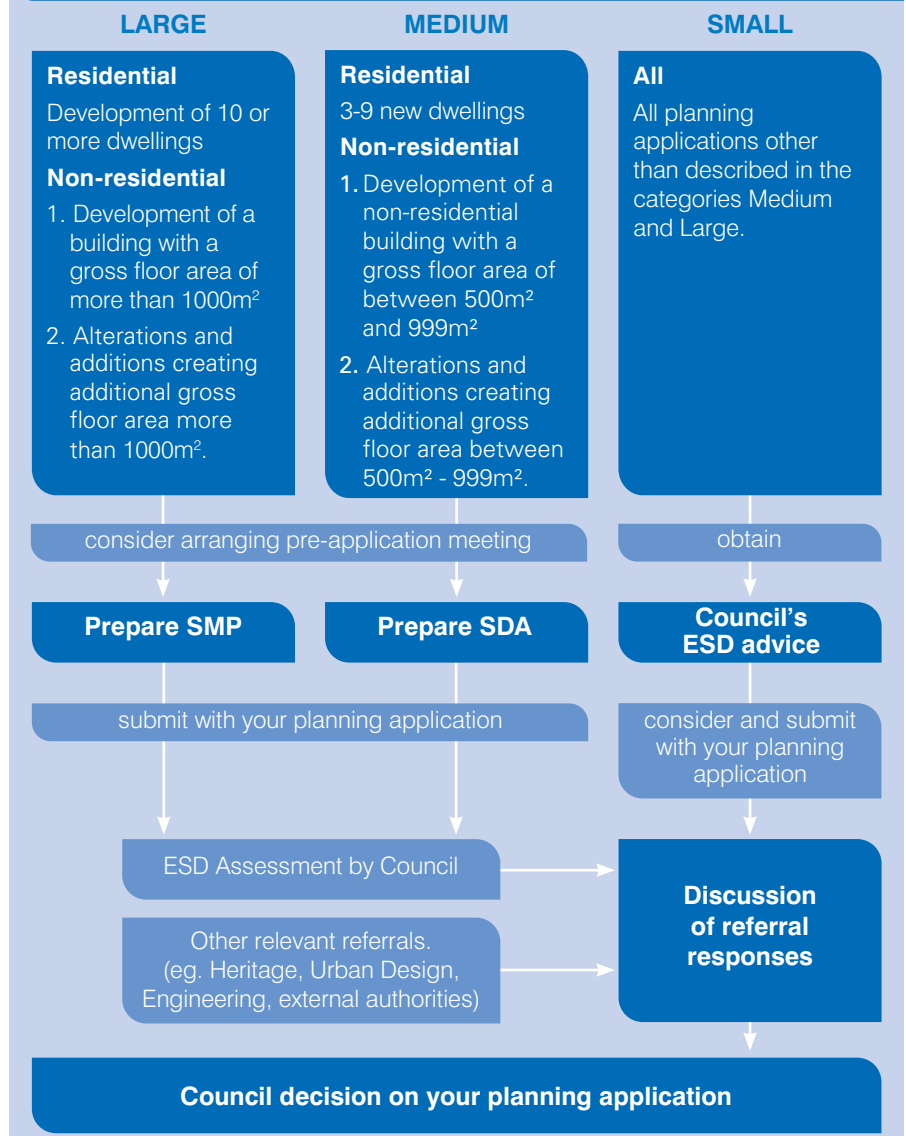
LARGE

MEDIUM

SMALL

Residential

Development of 10 or more dwellings

Non-residential

1. Development of a building with a gross floor area of more than 1000m$^2$

2. Alterations and additions creating additional gross floor area more than 1000m$^2$.

Residential

3-9 new dwellings

Non-residential

1. Development of a non-residential building with a gross floor area of between 500m$^2$ and 999m$^2$

2. Alterations and additions creating additional gross floor area between 500m$^2$ - 999m$^2$.

All

All planning applications other than described in the categories Medium and Large.

consider arranging pre-application meeting

obtain

Prepare SMP

Prepare SDA

Council's ESD advice

submit with your planning application

consider and submit with your planning application

ESD Assessment by Council

Other relevant referrals. (eg. Heritage, Urban Design, Engineering, external authorities)

Discussion of referral responses

Council decision on your planning application